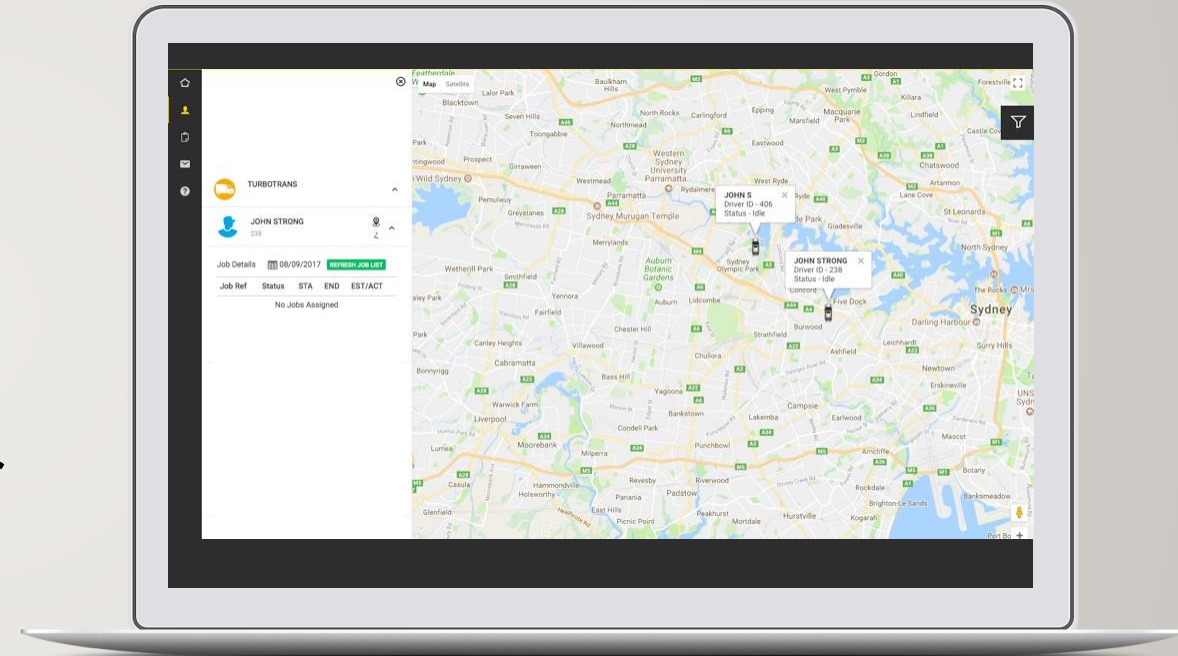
TURBOTRANS

JOHN STRONG
238

Job Details 08/09/2017 REFRESH JOB LIST

| Job Ref | Status | STA | END | EST/ACT |
|---|---|---|---|---|
| No Jobs Assigned | | | | |

Map Satellite

JOHN S
Driver ID - 406
Status - Idle

JOHN STRONG
Driver ID - 238
Status - Idle

Featherdale
Baulkham Hills
Gordon
Forestville
Lalor Park
West Pymble
Blacktown
Seven Hills
North Rocks
Carlingford
Epping
Marsfield
Macquarie Park
Lindfield
Northmead
Toongabie
Western Sydney University
Eastwood
Chatswood
Prospect
Girraween
Wild Sydney
Westmead
Parramatta
Rydalmere
West Ryde
Lane Cove
Pemulwuy
Greystanes
Sydney Murugan Temple
Gladesville
North Sydney
Merrylands
Auburn Botanic Gardens
Sydney Olympic Park
Wetherill Park
Concord
Five Dock
Sydney
Yennora
Auburn
Lidcombe
Fairfield
Burwood
Darling Harbour
Chester Hill
Strathfield
Leichhardt
Surry Hills
Canley Heights
Villawood
Ashfield
Cabramatta
Chullora
Bonnyrigg
Newtown
Bass Hill
Erskineville
Yagoona
Warwick Farm
Campsie
Bankstown
Earlwood
Liverpool
Lakemba
Condell Park
Mascot
Moorebank
Punchbowl
Lurnea
Milperra
Arncliffe
Botany
Revesby
Riverwood
Casula
Hammondville
Rockdale
Panania
Padstow
Banksmeadow
Holsworthy
Brighton-Le-Sands
Glenfield
Peakhurst
Hurstville
Picnic Point
Mortdale
Kogarah
Port Bo